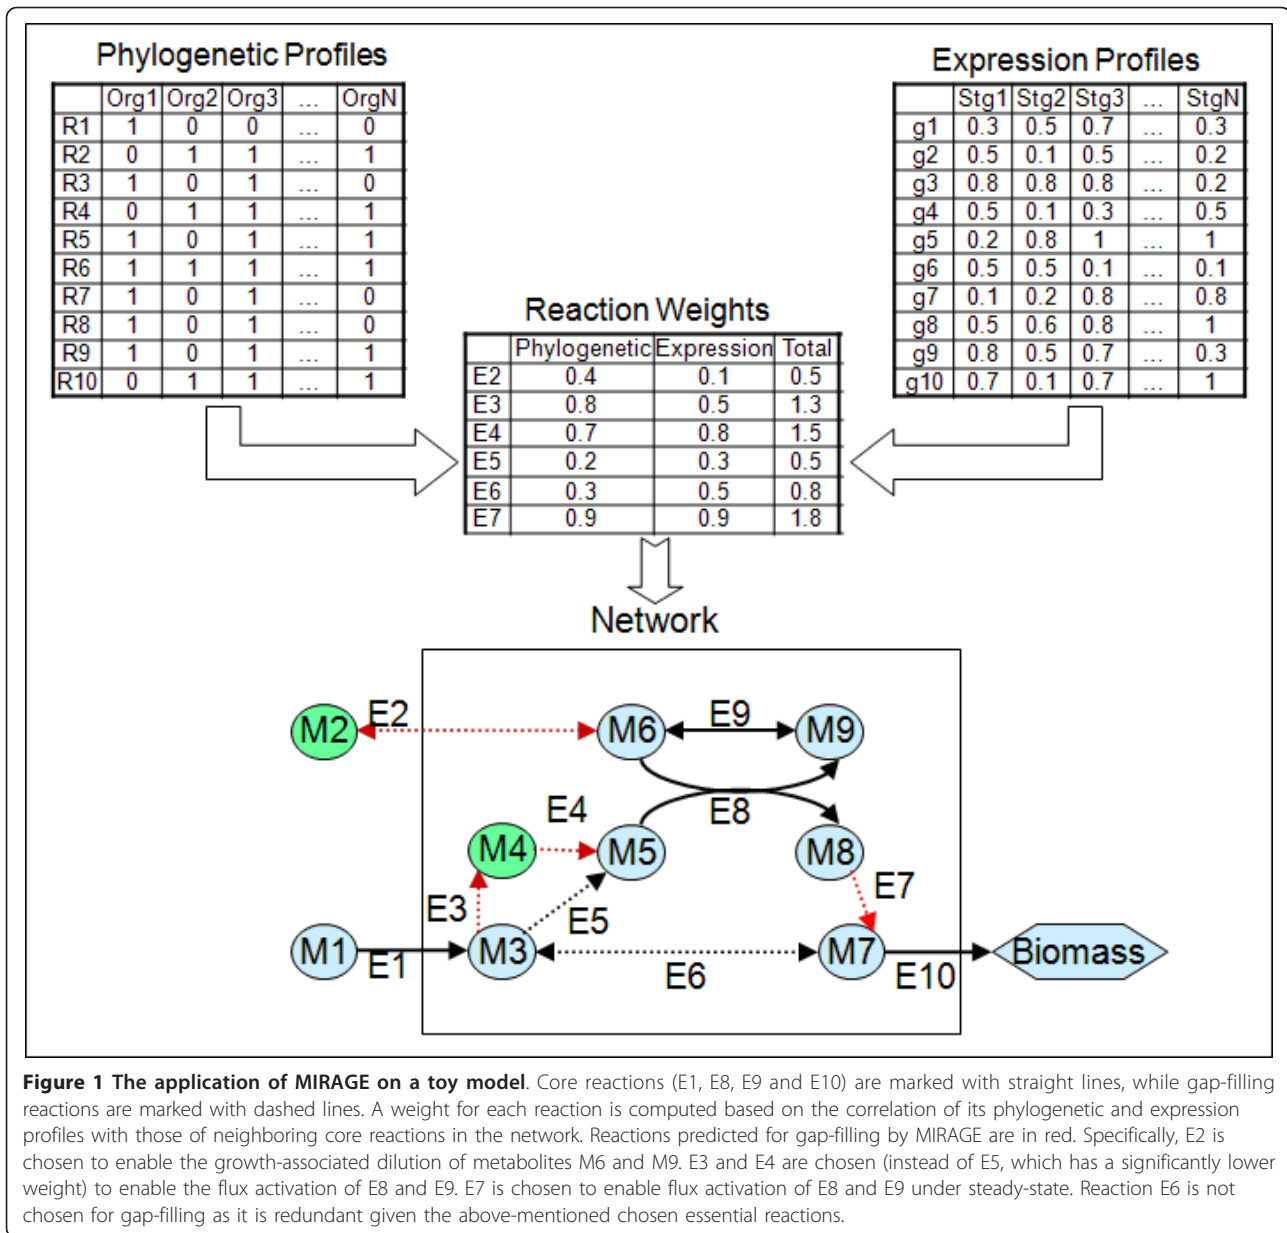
Phylogenetic Profiles

| | Org1 | Org2 | Org3 | ... | OrgN |
|---|---|---|---|---|---|
| R1 | 1 | 0 | 0 | ... | 0 |
| R2 | 0 | 1 | 1 | ... | 1 |
| R3 | 1 | 0 | 1 | ... | 0 |
| R4 | 0 | 1 | 1 | ... | 1 |
| R5 | 1 | 0 | 1 | ... | 1 |
| R6 | 1 | 1 | 1 | ... | 1 |
| R7 | 1 | 0 | 1 | ... | 0 |
| R8 | 1 | 0 | 1 | ... | 0 |
| R9 | 1 | 0 | 1 | ... | 1 |
| R10 | 0 | 1 | 1 | ... | 1 |

Expression Profiles

| | Stg1 | Stg2 | Stg3 | ... | StgN |
|---|---|---|---|---|---|
| g1 | 0.3 | 0.5 | 0.7 | ... | 0.3 |
| g2 | 0.5 | 0.1 | 0.5 | ... | 0.2 |
| g3 | 0.8 | 0.8 | 0.8 | ... | 0.2 |
| g4 | 0.5 | 0.1 | 0.3 | ... | 0.5 |
| g5 | 0.2 | 0.8 | 1 | ... | 1 |
| g6 | 0.5 | 0.5 | 0.1 | ... | 0.1 |
| g7 | 0.1 | 0.2 | 0.8 | ... | 0.8 |
| g8 | 0.5 | 0.6 | 0.8 | ... | 1 |
| g9 | 0.8 | 0.5 | 0.7 | ... | 0.3 |
| g10 | 0.7 | 0.1 | 0.7 | ... | 1 |

Reaction Weights

| | Phylogenetic | Expression | Total |
|---|---|---|---|
| E2 | 0.4 | 0.1 | 0.5 |
| E3 | 0.8 | 0.5 | 1.3 |
| E4 | 0.7 | 0.8 | 1.5 |
| E5 | 0.2 | 0.3 | 0.5 |
| E6 | 0.3 | 0.5 | 0.8 |
| E7 | 0.9 | 0.9 | 1.8 |

Network

M2 E2 M6 E9 M9 E4 E8 M4 M5 M8 E7 E3 E5 M1 E1 M3 E6 M7 E10 Biomass

**Figure 1 The application of MIRAGE on a toy model**. Core reactions (E1, E8, E9 and E10) are marked with straight lines, while gap-filling reactions are marked with dashed lines. A weight for each reaction is computed based on the correlation of its phylogenetic and expression profiles with those of neighboring core reactions in the network. Reactions predicted for gap-filling by MIRAGE are in red. Specifically, E2 is chosen to enable the growth-associated dilution of metabolites M6 and M9. E3 and E4 are chosen (instead of E5, which has a significantly lower weight) to enable the flux activation of E8 and E9. E7 is chosen to enable flux activation of E8 and E9 under steady-state. Reaction E6 is not chosen for gap-filling as it is redundant given the above-mentioned chosen essential reactions.